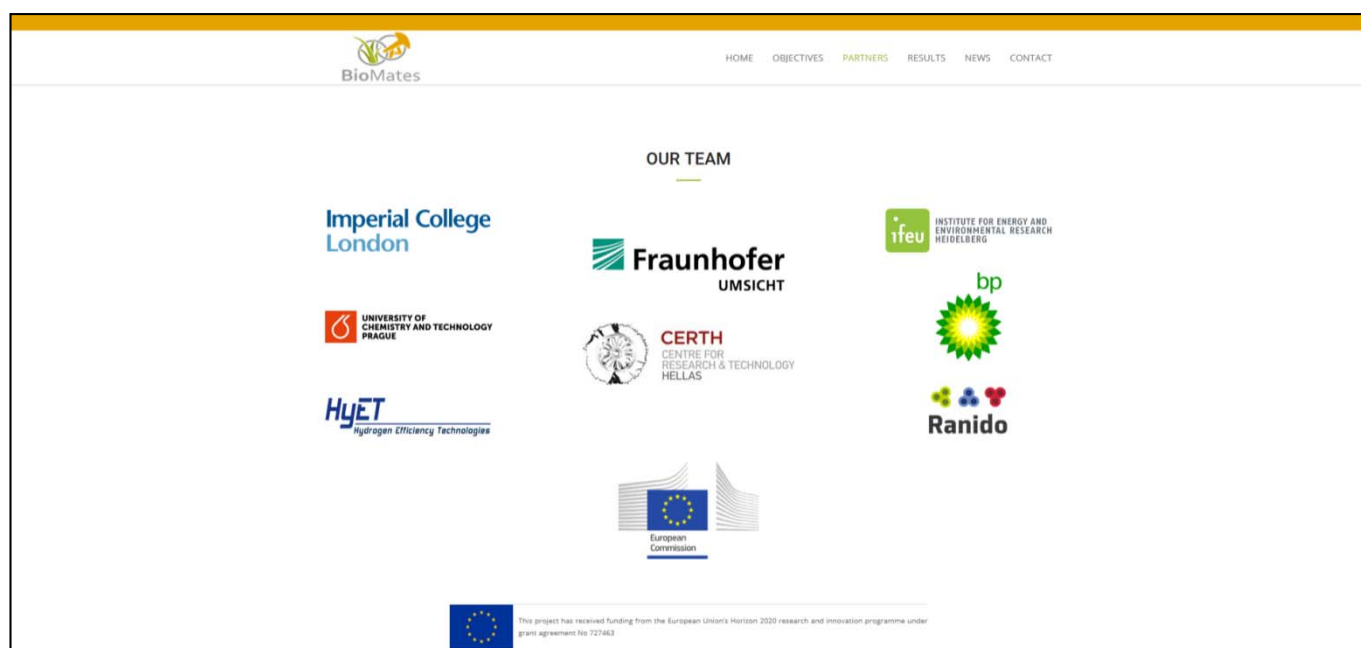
BioMates

HOME OBJECTIVES PARTNERS RESULTS NEWS CONTACT

OUR TEAM

Imperial College London

Fraunhofer UMSICHT

ifeu INSTITUTE FOR ENERGY AND ENVIRONMENTAL RESEARCH HEIDELBERG

bp

UNIVERSITY OF CHEMISTRY AND TECHNOLOGY PRAGUE

CERTH CENTRE FOR RESEARCH & TECHNOLOGY HELLAS

HyET Hydrogen Efficiency Technologies

Ranido

European Commission

This project has received funding from the European Union's Horizon 2020 research and innovation programme under grant agreement No 727463